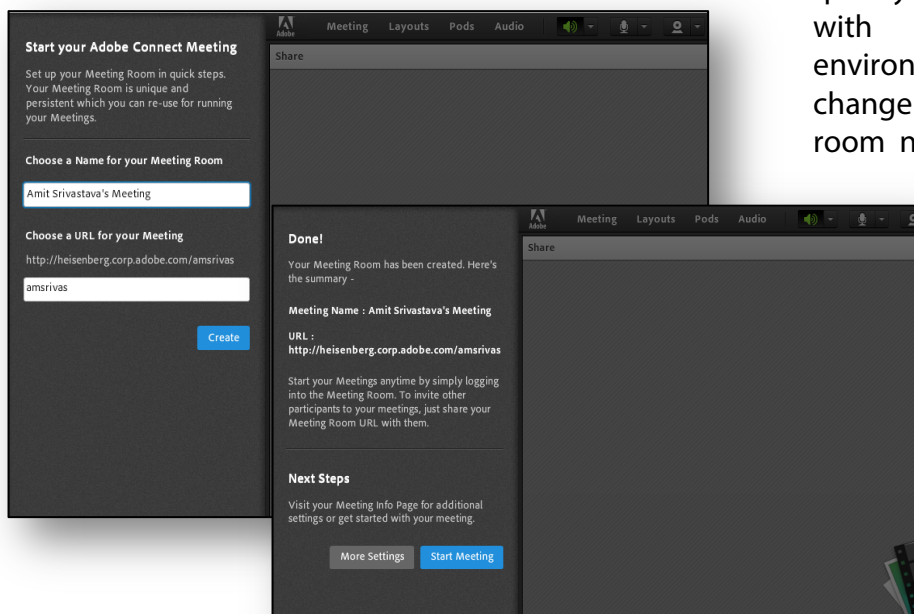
with
environ
change
room n

Start your Adobe Connect Meeting

Set up your Meeting Room in quick steps. Your Meeting Room is unique and persistent which you can re-use for running your Meetings.

Choose a Name for your Meeting Room

Amit Srivastava's Meeting

Choose a URL for your Meeting

http://heisenberg.corp.adobe.com/amsrivas

amsrivas

Create

Adobe Meeting Layouts Pods Audio

Share

Done!

Your Meeting Room has been created. Here's the summary -

Meeting Name : Amit Srivastava's Meeting

URL :
http://heisenberg.corp.adobe.com/amsrivas

Start your Meetings anytime by simply logging into the Meeting Room. To invite other participants to your meetings, just share your Meeting Room URL with them.

Next Steps

Visit your Meeting Info Page for additional settings or get started with your meeting.

More Settings Start Meeting

Adobe Meeting Layouts Pods Audio

Share